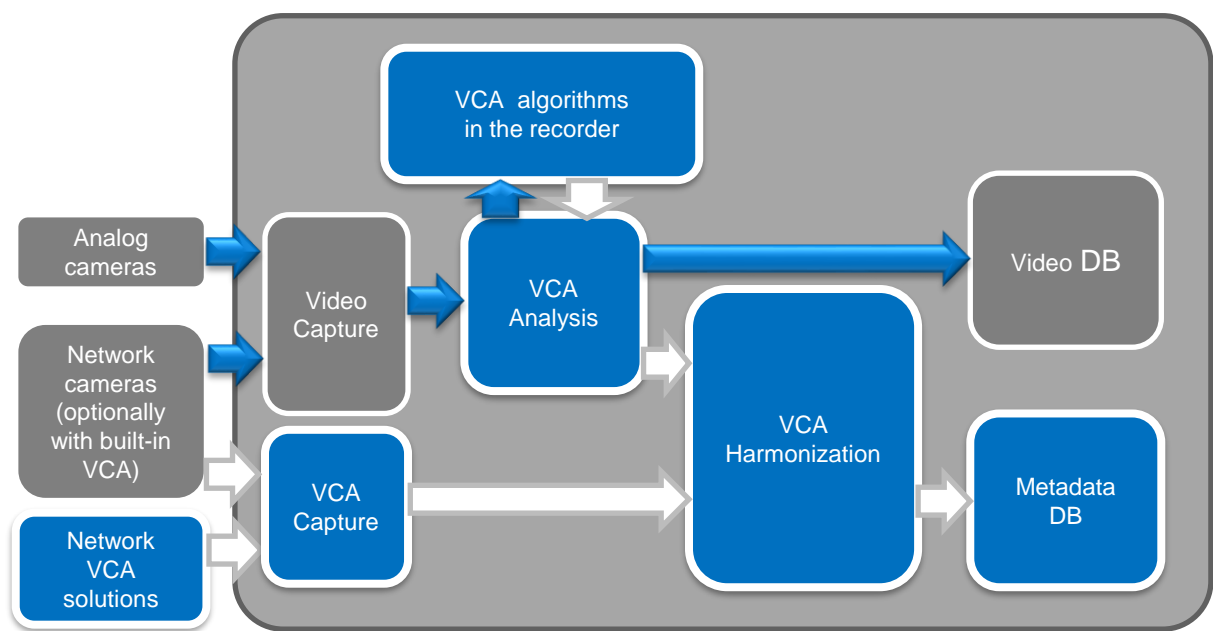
VCA algorithms in the recorder

Analog cameras

Video Capture

VCA Analysis

Video DB

Network cameras (optionally with built-in VCA)

VCA Harmonization

VCA Capture

Metadata DB

Network VCA solutions